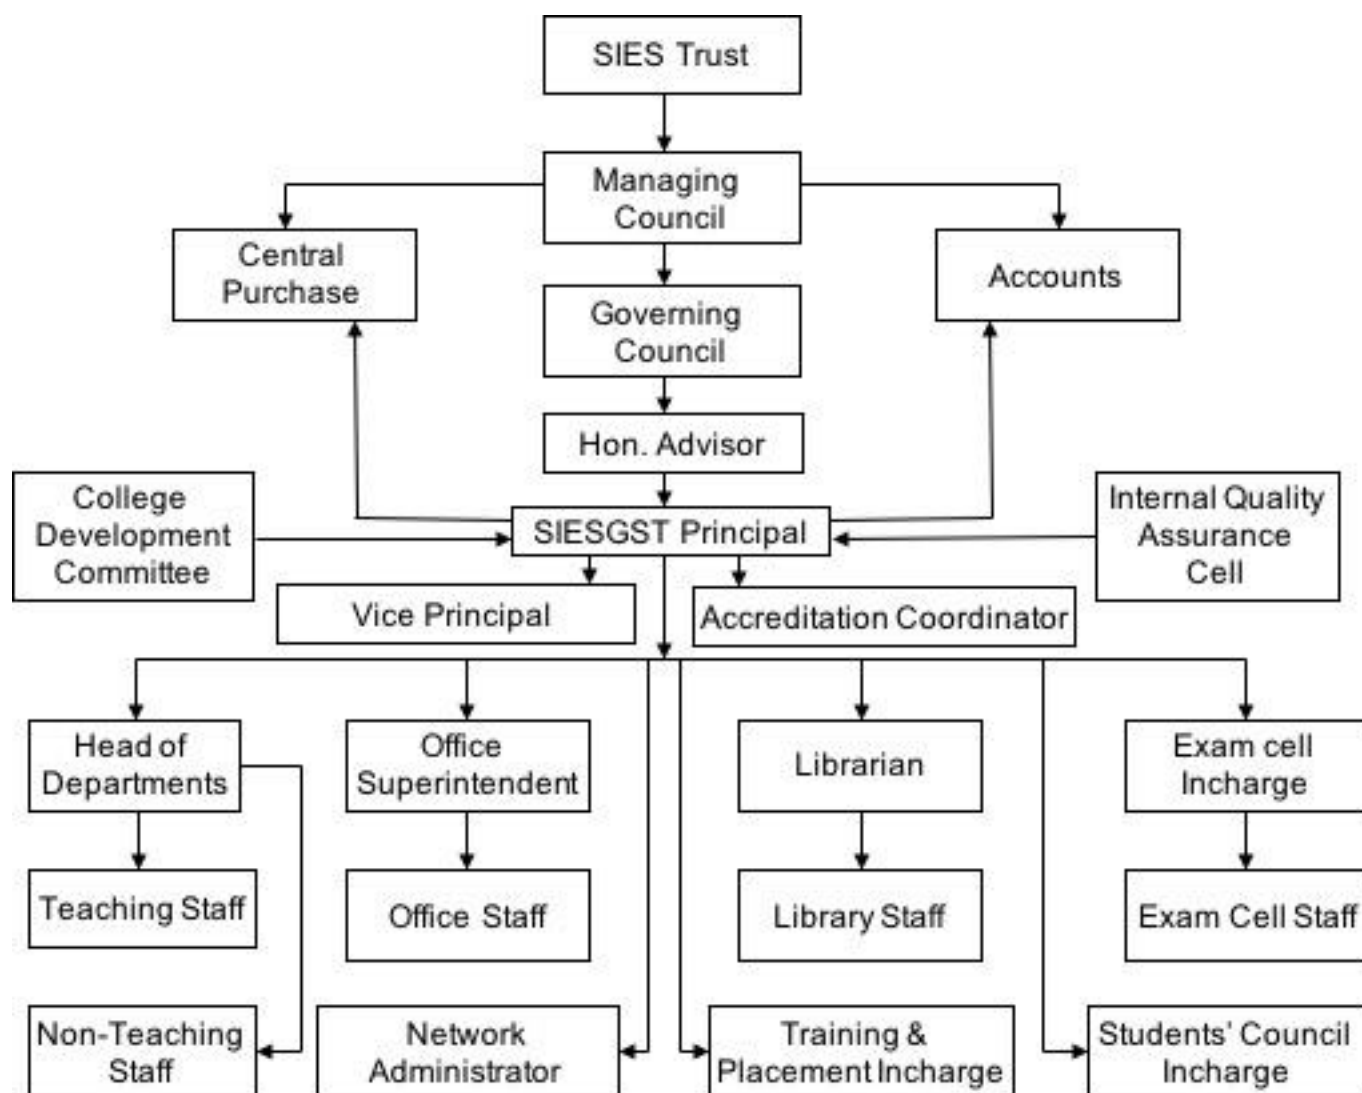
SIES Trust

Managing Council

Central Purchase

Accounts

Governing Council

Hon. Advisor

College Development Committee

SIESGST Principal

Internal Quality Assurance Cell

Vice Principal

Accreditation Coordinator

Head of Departments

Office Superintendent

Librarian

Exam cell Incharge

Teaching Staff

Office Staff

Library Staff

Exam Cell Staff

Non-Teaching Staff

Network Administrator

Training & Placement Incharge

Students' Council Incharge